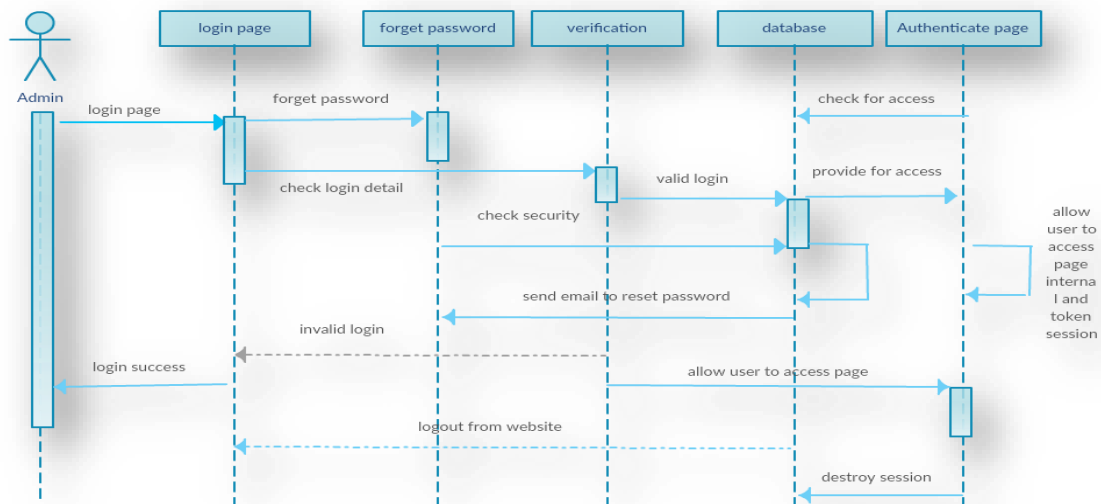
Admin

login page

forget password

verification

database

Authenticate page

login page

forget password

check for access

check login detail

valid login

provide for access

check security

allow user to access page interna l and token session

send email to reset password

invalid login

login success

allow user to access page

logout from website

destroy session